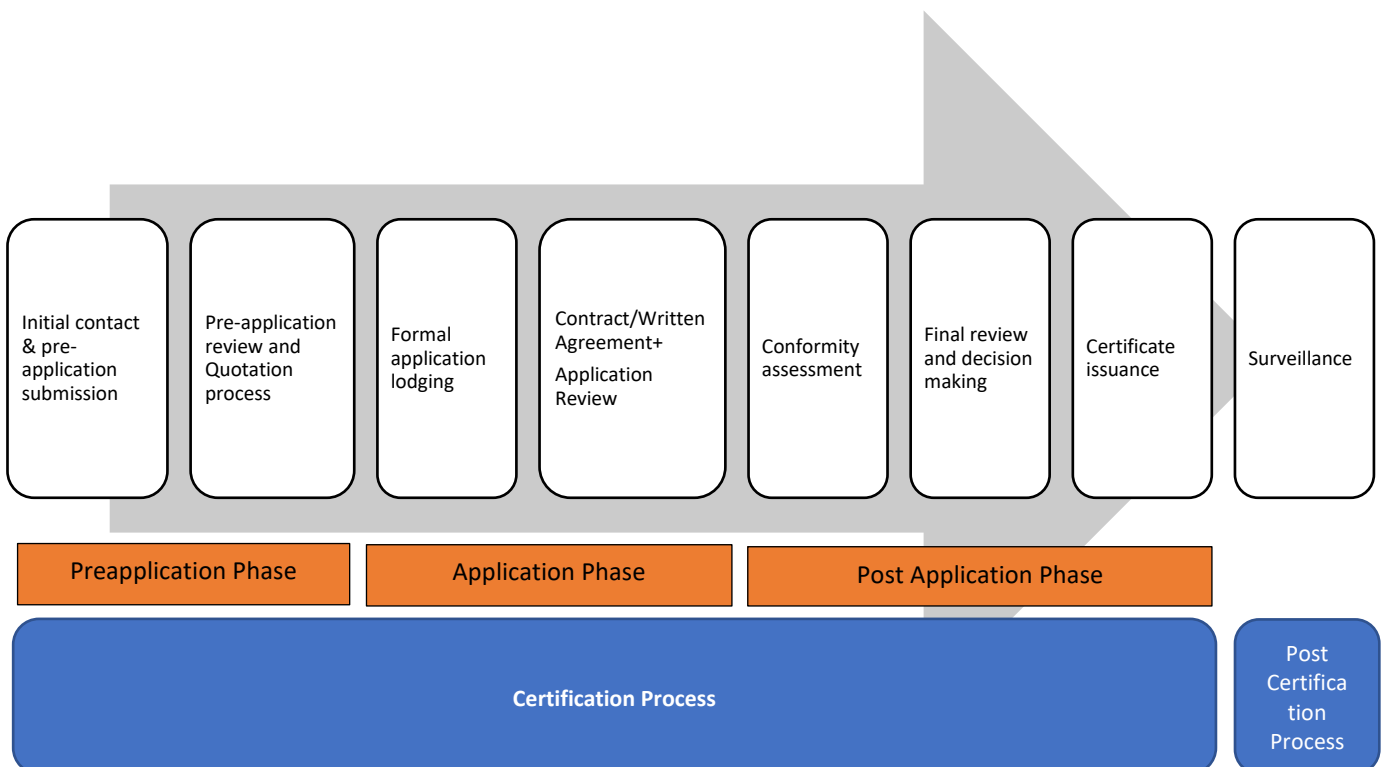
Initial contact & pre-application submission

Pre-application review and Quotation process

Formal application lodging

Contract/Written Agreement+

Application Review

Conformity assessment

Final review and decision making

Certificate issuance

Surveillance

Preapplication Phase

Application Phase

Post Application Phase

Certification Process

Post Certification Process